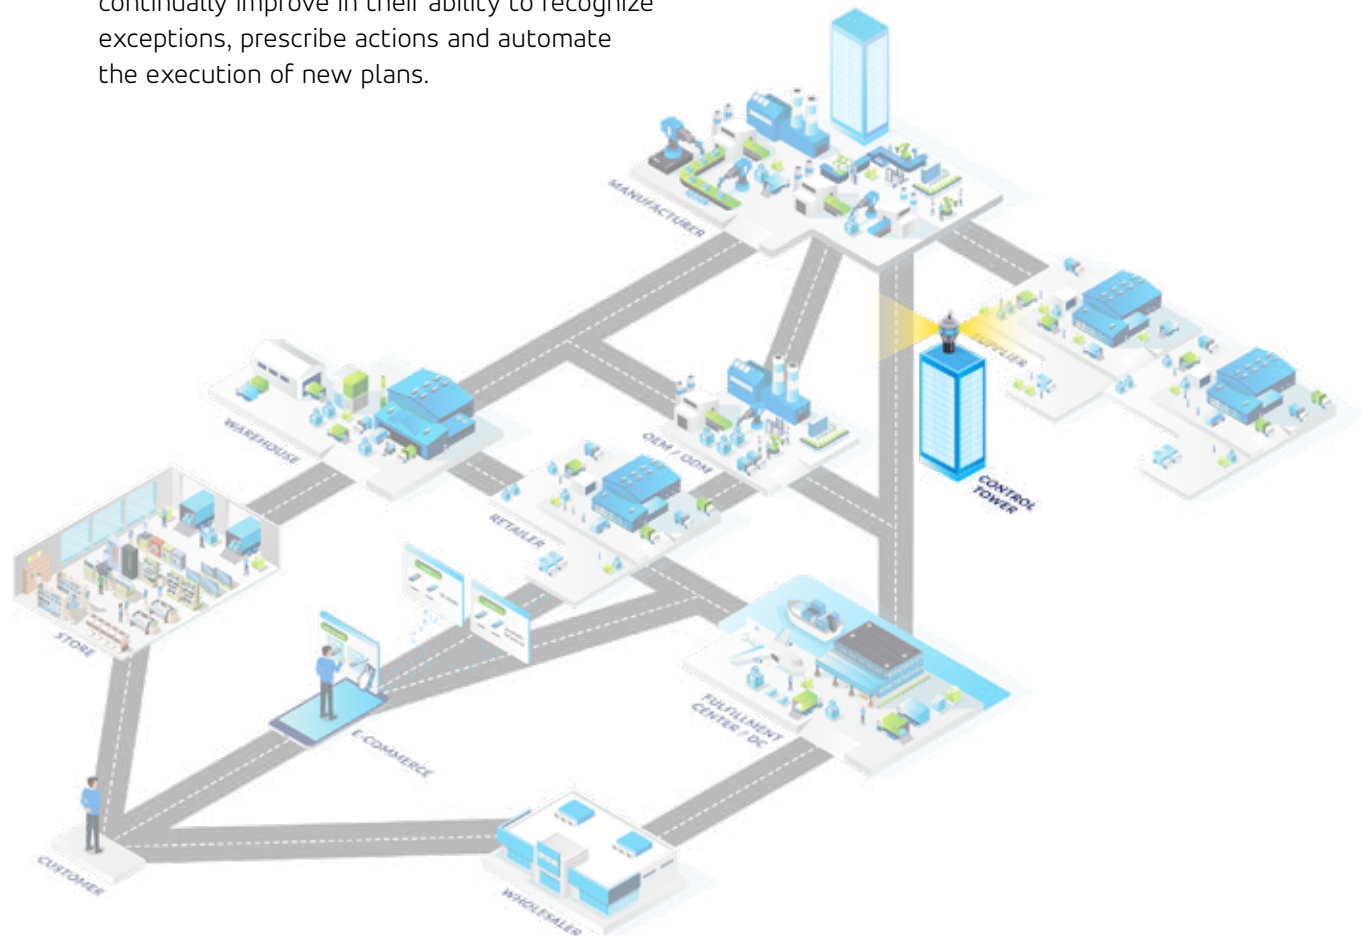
continually improve in their ability to recognize exceptions, prescribe actions and automate the execution of new plans.

MANUFACTURER

SUPPLIER

CONTROL TOWER

WAREHOUSE

OEM / ODM

RETAILER

STORE

E-COMMERCE

FULFILLMENT CENTER / DC

CUSTOMER

WHOLESALER